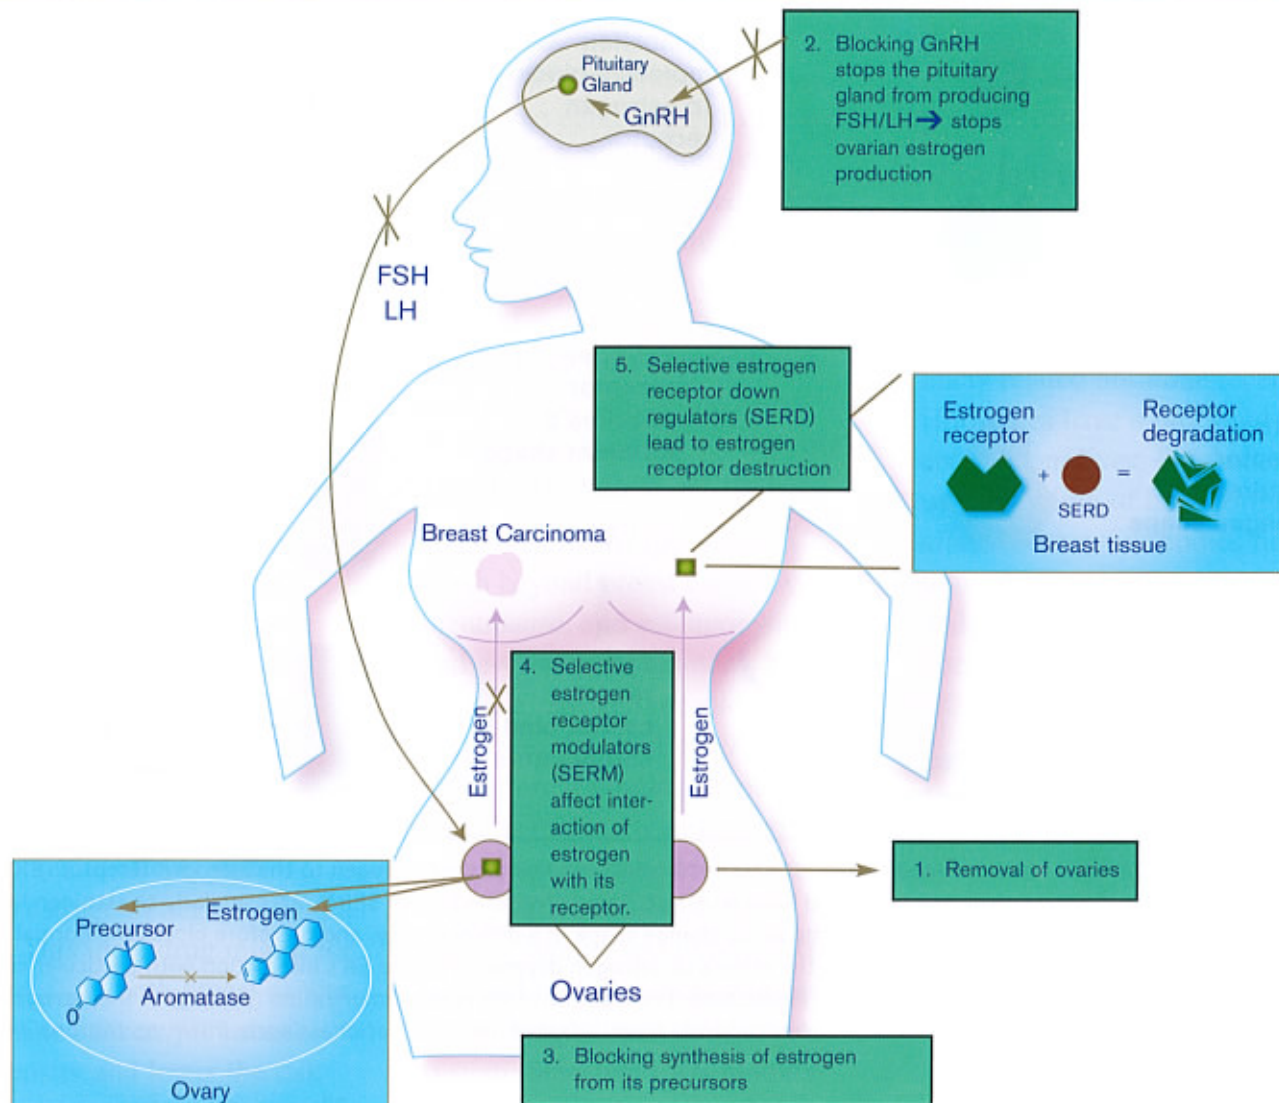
Pituitary Gland

GnRH

2. Blocking GnRH stops the pituitary gland from producing FSH/LH → stops ovarian estrogen production

FSH
LH

5. Selective estrogen receptor down regulators (SERD) lead to estrogen receptor destruction

Estrogen receptor

Receptor degradation

+ = 

SERD

Breast tissue

Breast Carcinoma

Estrogen

Estrogen

4. Selective estrogen receptor modulators (SERM) affect interaction of estrogen with its receptor.

1. Removal of ovaries

Precursor

Estrogen

Aromatase

0

Ovary

Ovaries

3. Blocking synthesis of estrogen from its precursors